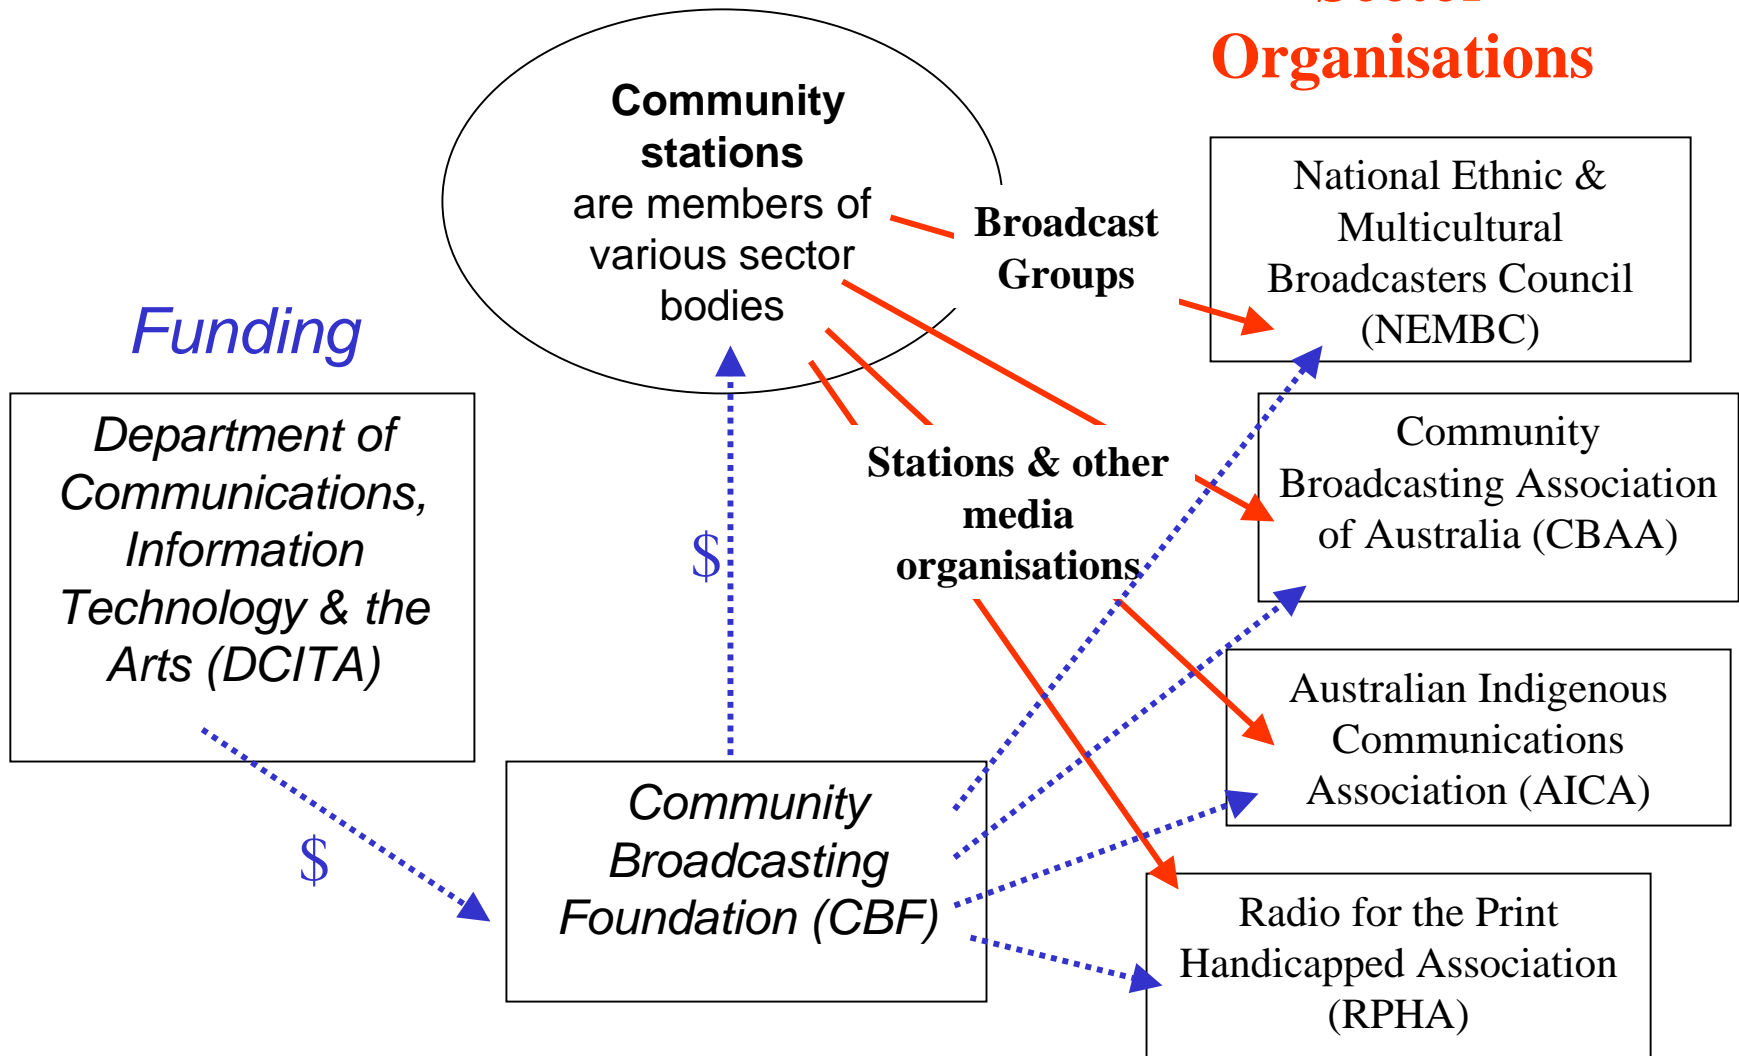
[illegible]
Organisations

Community stations are members of various sector bodies

Broadcast Groups

National Ethnic & Multicultural Broadcasters Council (NEMBC)

Funding

Community Broadcasting Association of Australia (CBAA)

Department of Communications, Information Technology & the Arts (DCITA)

$

Stations & other media organisations

Australian Indigenous Communications Association (AICA)

$

Community Broadcasting Foundation (CBF)

Radio for the Print Handicapped Association (RPHA)